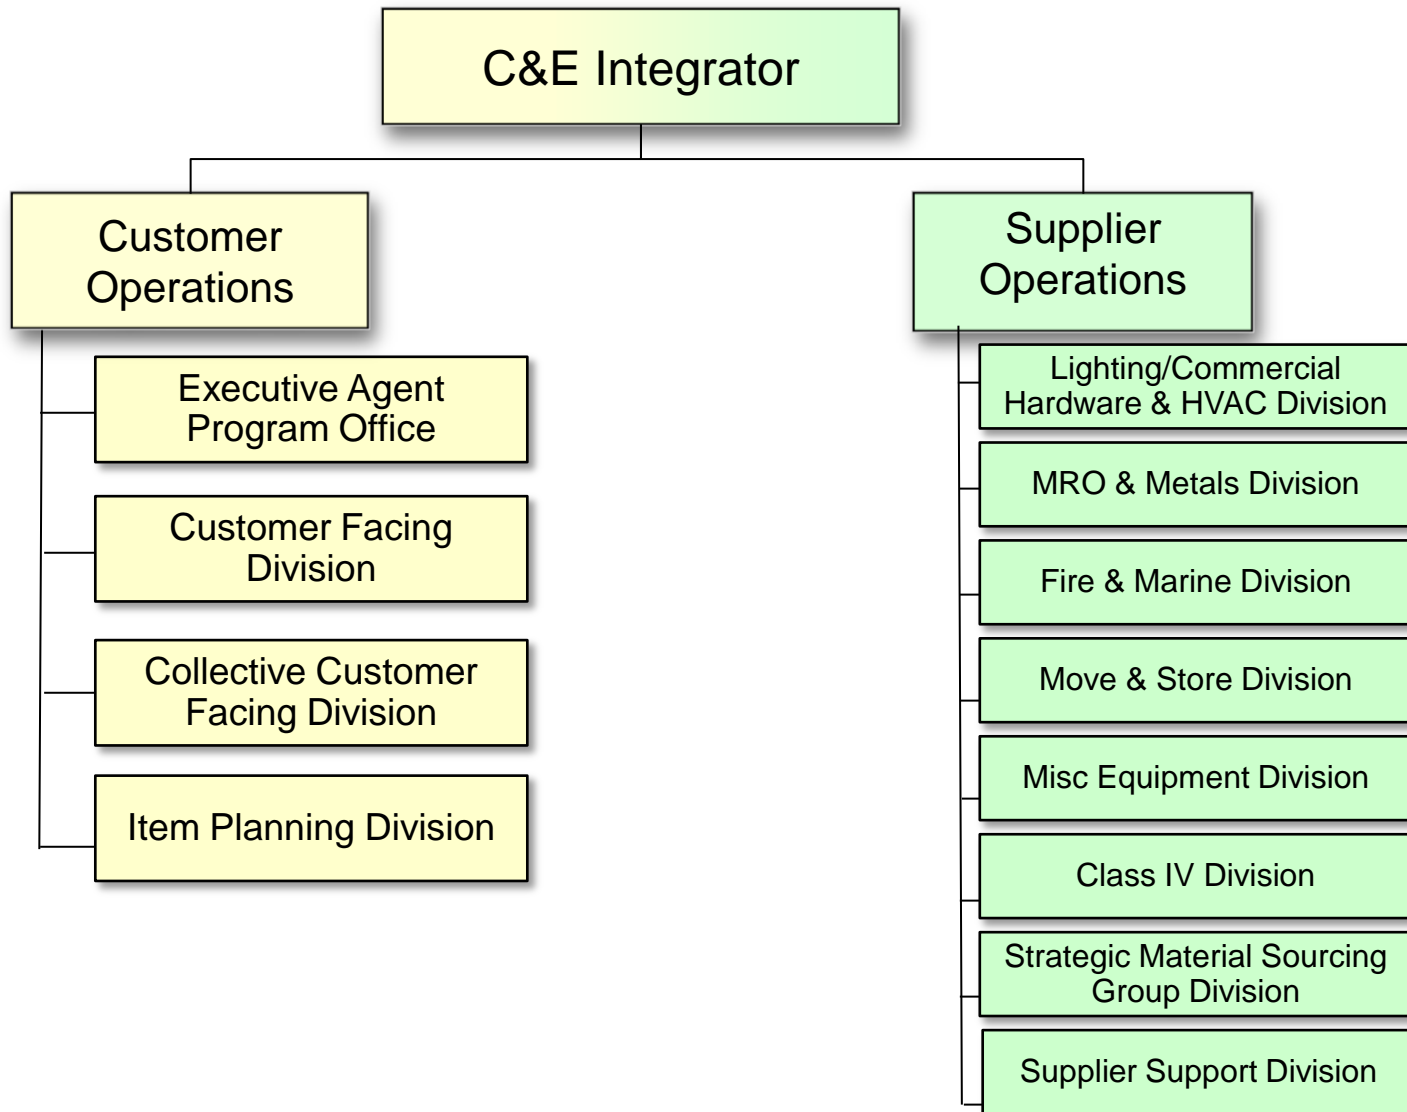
C&E Integrator

Customer Operations

Executive Agent Program Office

Customer Facing Division

Collective Customer Facing Division

Item Planning Division

Supplier Operations

Lighting/Commercial Hardware & HVAC Division

MRO & Metals Division

Fire & Marine Division

Move & Store Division

Misc Equipment Division

Class IV Division

Strategic Material Sourcing Group Division

Supplier Support Division